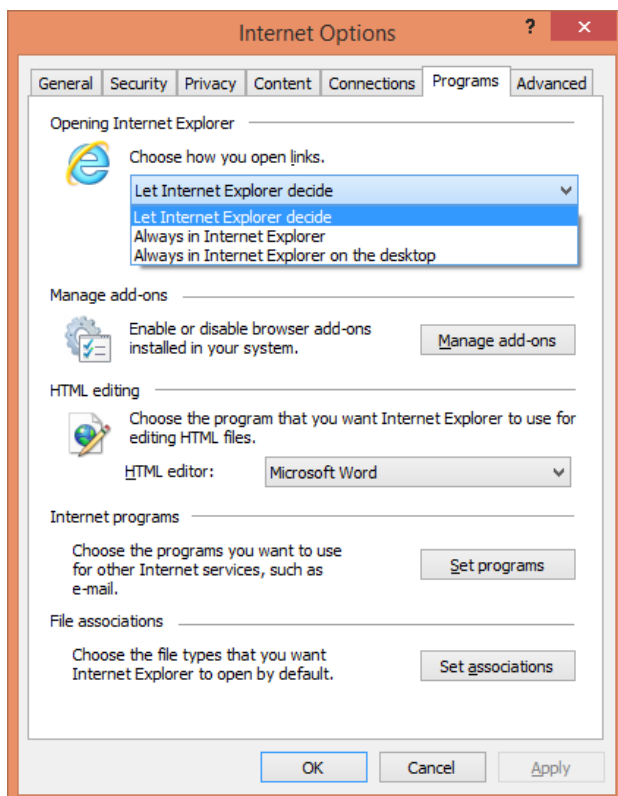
Internet Options

?

General | Security | Privacy | Content | Connections | Programs | Advanced

Opening Internet Explorer

Choose how you open links.

Let Internet Explorer decide

Let Internet Explorer decide
Always in Internet Explorer
Always in Internet Explorer on the desktop

Manage add-ons

Enable or disable browser add-ons installed in your system.

Manage add-ons

HTML editing

Choose the program that you want Internet Explorer to use for editing HTML files.

HTML editor: Microsoft Word

Internet programs

Choose the programs you want to use for other Internet services, such as e-mail.

Set programs

File associations

Choose the file types that you want Internet Explorer to open by default.

Set associations

OK | Cancel | Apply